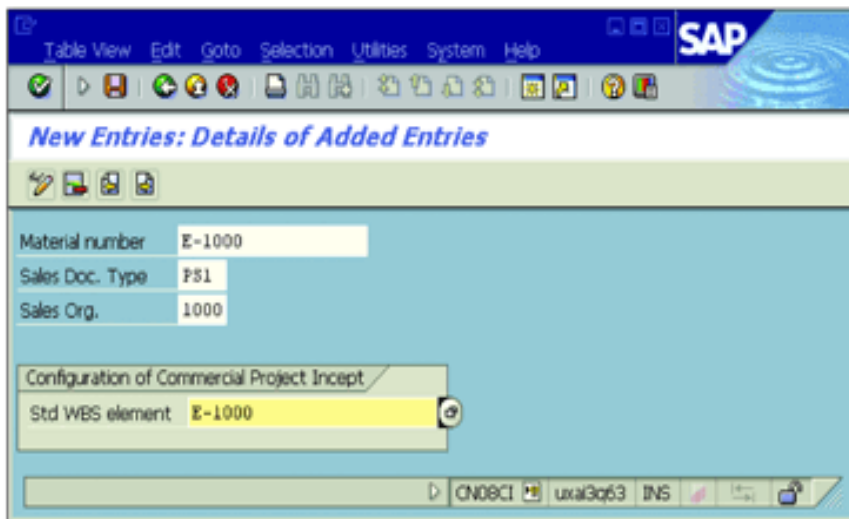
Table View Edit Goto Selection Utilities System Help

SAP

New Entries: Details of Added Entries

Material number E-1000

Sales Doc. Type PS1

Sales Org. 1000

Configuration of Commercial Project Incept

Std WBS element E-1000

CN08CI uxai3q63 INS